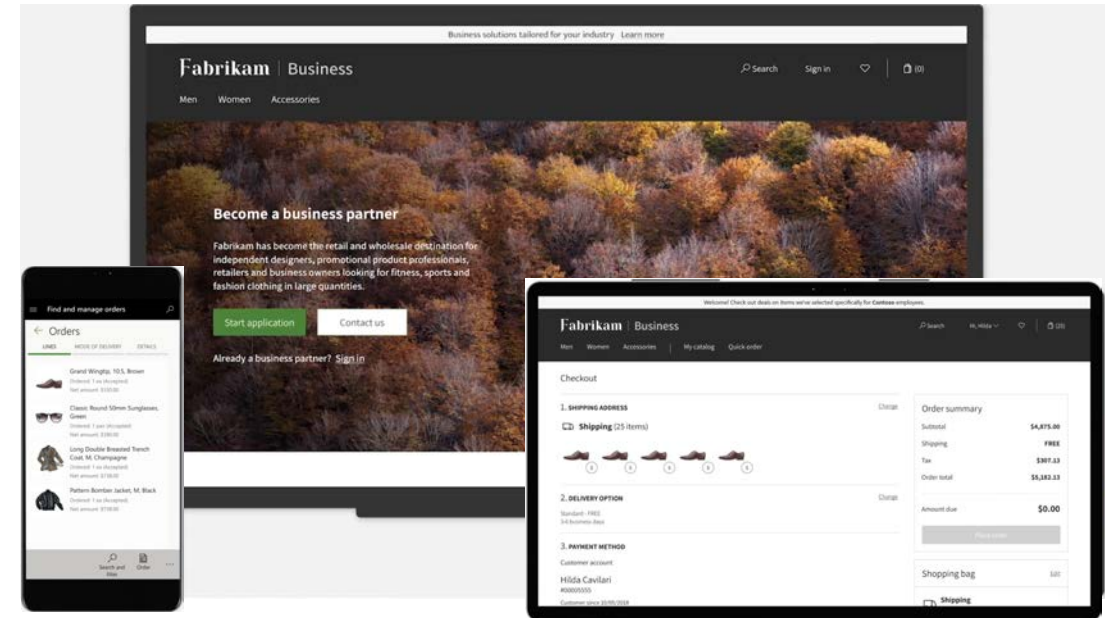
Business solutions tailored for your industry Learn more

Fabrikam | Business

Search Sign in (0)

Men Women Accessories

Become a business partner

Fabrikam has become the retail and wholesale destination for independent designers, promotional product professionals, retailers and business owners looking for fitness, sports and fashion clothing in large quantities.

Start application Contact us

Already a business partner? Sign in

Find and manage orders

Orders

LINES MODE OF DELIVERY DETAILS

Grand Wingtip, 10.5, Brown
Ordered: 1 ea (Accepted)
Net amount: $150.00

Classic Round 50mm Sunglasses, Green
Ordered: 1 ea (Accepted)
Net amount: $190.00

Long Double Breasted Trench Coat, M, Champagne
Ordered: 1 ea (Accepted)
Net amount: $730.00

Pattern Bomber Jacket, M, Black
Ordered: 1 ea (Accepted)
Net amount: $730.00

Search and filter Order

Welcome! Check out deals on items we've selected specifically for Contoso employees.

Fabrikam | Business

Search Hi, Hilda (25)

Men Women Accessories | My catalog Quick order

Checkout

1. SHIPPING ADDRESS Change

Shipping (25 items)

2. DELIVERY OPTION Change

Standard - FREE
3-5 business days

3. PAYMENT METHOD

Customer account

Hilda Cavilari
#00005555

Customer since 10/05/2018

Order summary

Subtotal $4,875.00
Shipping FREE
Tax $307.13
Order total $5,182.13

Amount due $0.00

Place order

Shopping bag Edit

Shipping